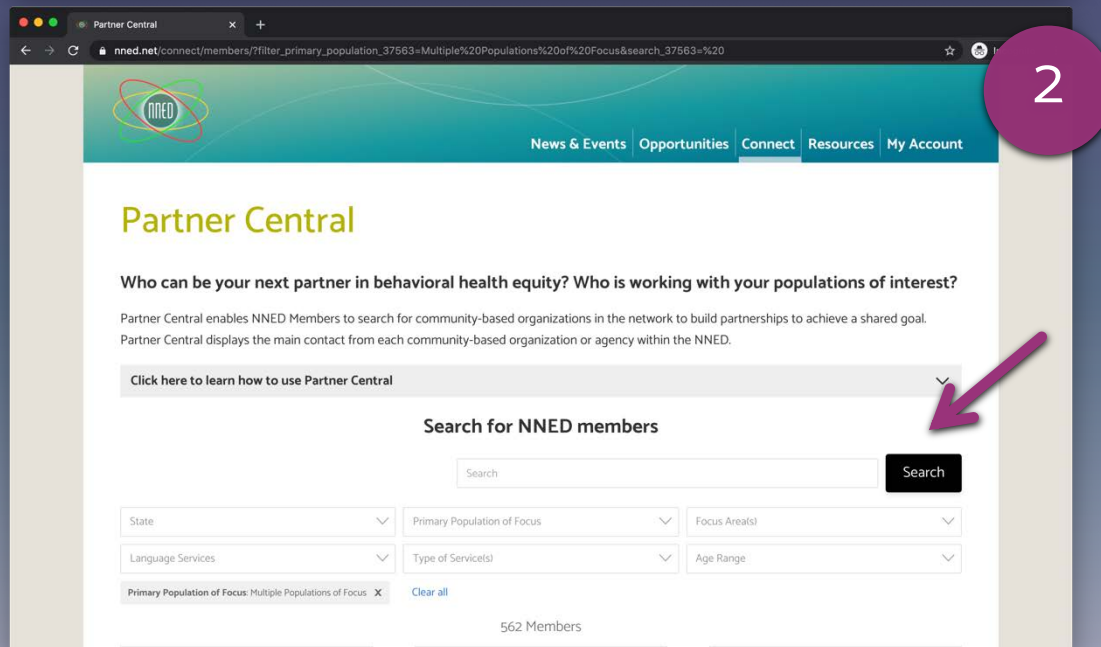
Partner Central ×

nned.net/connect/members/?filter_primary_population_37563=Multiple%20Populations%20of%20Focus&search_37563=%20

2

NNED

News & Events | Opportunities | Connect | Resources | My Account

Partner Central

Who can be your next partner in behavioral health equity? Who is working with your populations of interest?

Partner Central enables NNED Members to search for community-based organizations in the network to build partnerships to achieve a shared goal. Partner Central displays the main contact from each community-based organization or agency within the NNED.

Click here to learn how to use Partner Central

Search for NNED members

Search

Search

State

Primary Population of Focus

Focus Area(s)

Language Services

Type of Service(s)

Age Range

Primary Population of Focus: Multiple Populations of Focus X

Clear all

562 Members